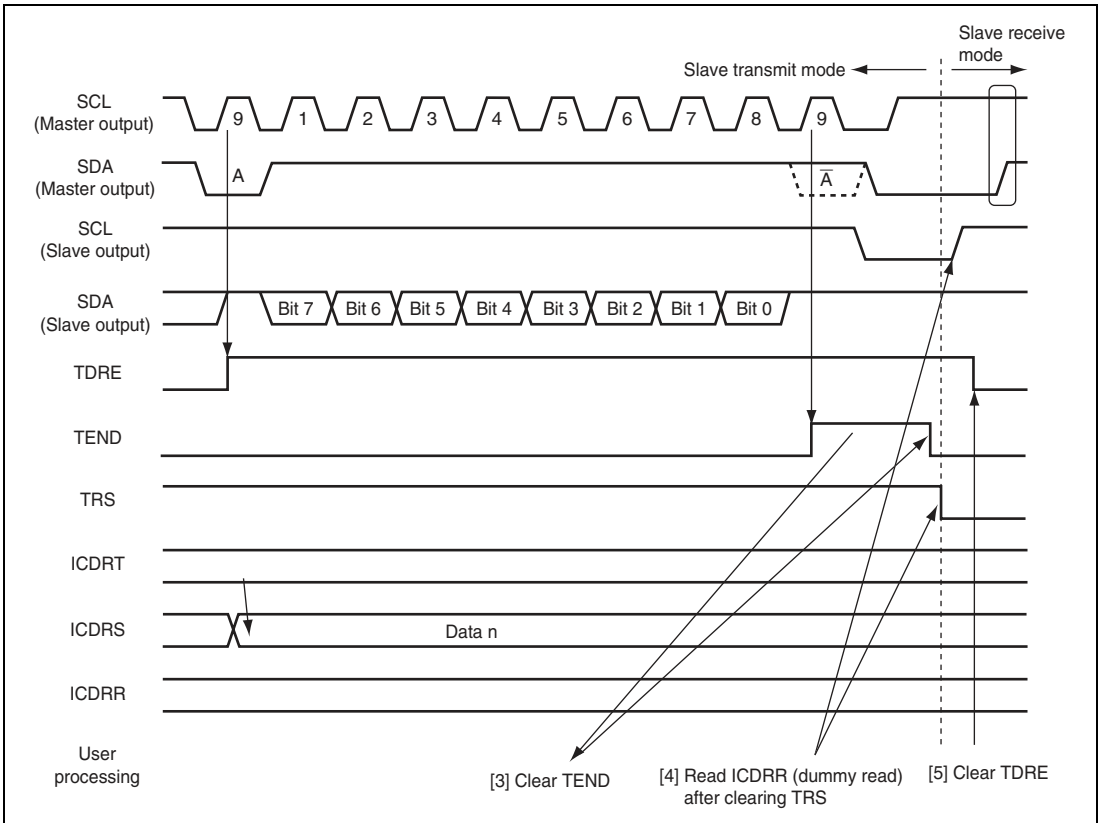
Slave receive mode

Slave transmit mode

SCL (Master output)

9 1 2 3 4 5 6 7 8 9

SDA (Master output)

A

$\overline{A}$

SCL (Slave output)

SDA (Slave output)

Bit 7 Bit 6 Bit 5 Bit 4 Bit 3 Bit 2 Bit 1 Bit 0

TDRE

TEND

TRS

ICDRT

ICDRS

Data n

ICDRR

User processing

[3] Clear TEND

[4] Read ICDRR (dummy read) after clearing TRS

[5] Clear TDRE